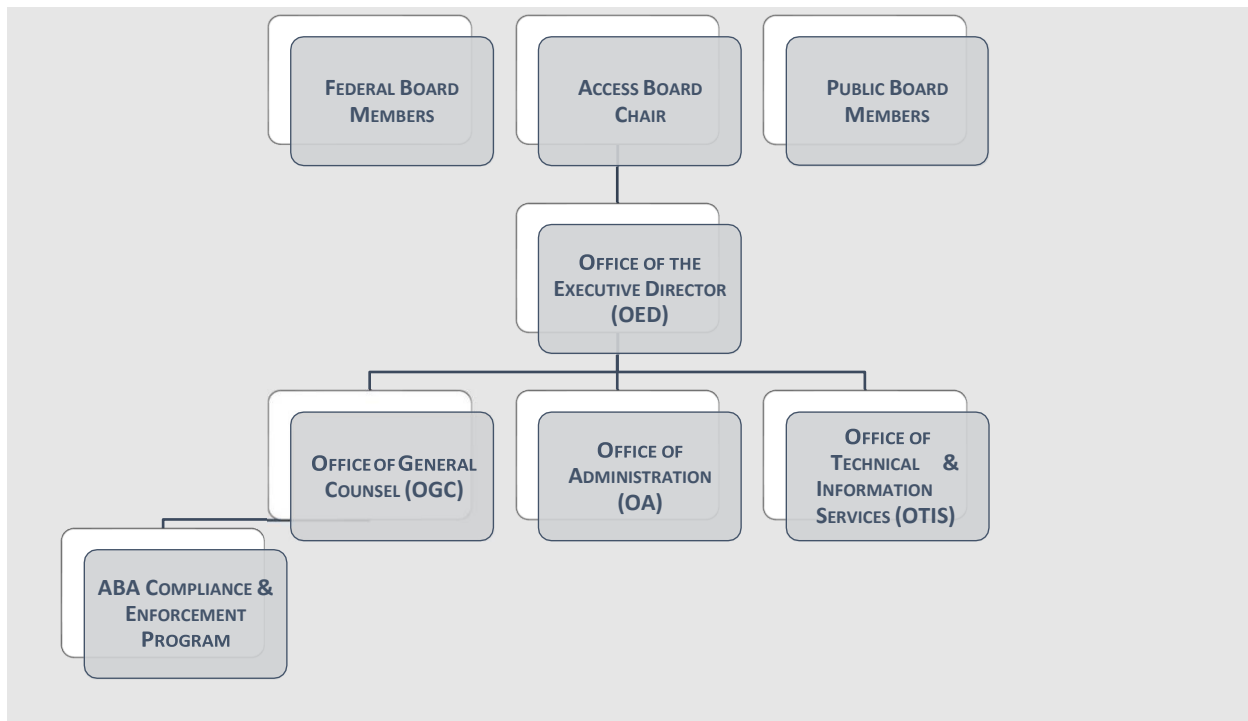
FEDERAL BOARD MEMBERS

ACCESS BOARD CHAIR

PUBLIC BOARD MEMBERS

OFFICE OF THE EXECUTIVE DIRECTOR (OED)

OFFICE OF GENERAL COUNSEL (OGC)

OFFICE OF ADMINISTRATION (OA)

OFFICE OF TECHNICAL & INFORMATION SERVICES (OTIS)

ABA COMPLIANCE & ENFORCEMENT PROGRAM